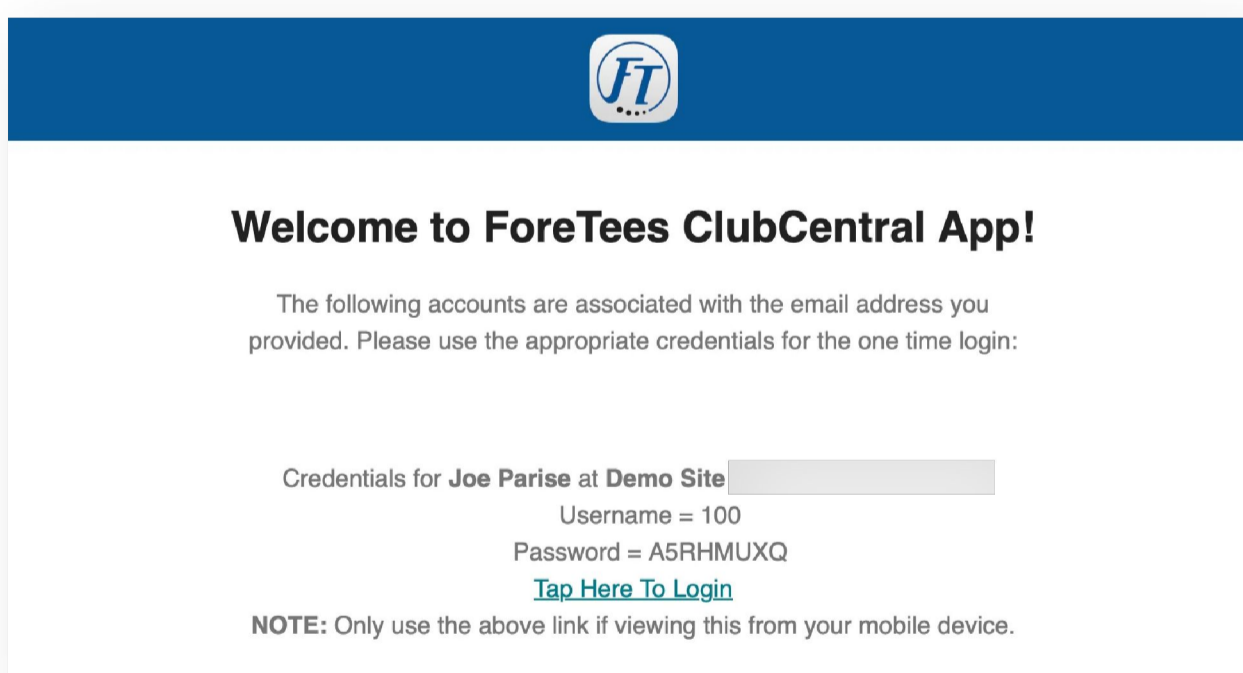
FT

Welcome to ForeTees ClubCentral App!

The following accounts are associated with the email address you provided. Please use the appropriate credentials for the one time login:

Credentials for **Joe Parise** at **Demo Site** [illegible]
Username = 100
Password = A5RHMUXQ
Tap Here To Login
**NOTE:** Only use the above link if viewing this from your mobile device.